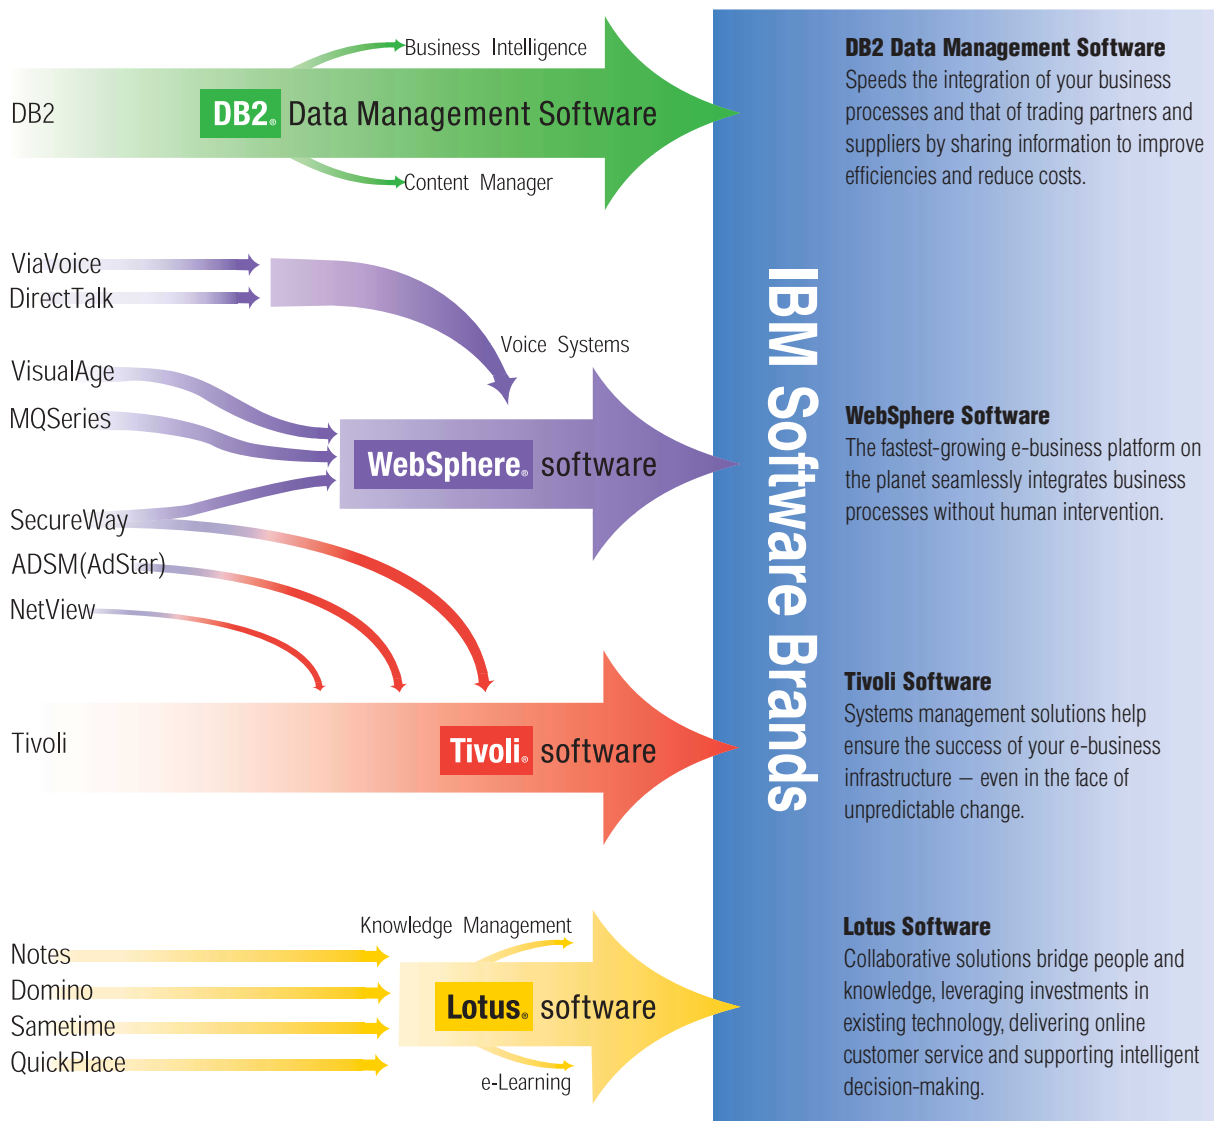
Business Intelligence

DB2

DB2® Data Management Software

Content Manager

ViaVoice

DirectTalk

Voice Systems

VisualAge

MQSeries

WebSphere® software

SecureWay

ADSM(AdStar)

NetView

Tivoli

Tivoli® software

Knowledge Management

Notes

Domino

Sametime

QuickPlace

Lotus® software

e-Learning

IBM Software Brands

**DB2 Data Management Software**
Speeds the integration of your business processes and that of trading partners and suppliers by sharing information to improve efficiencies and reduce costs.

**WebSphere Software**
The fastest-growing e-business platform on the planet seamlessly integrates business processes without human intervention.

**Tivoli Software**
Systems management solutions help ensure the success of your e-business infrastructure — even in the face of unpredictable change.

**Lotus Software**
Collaborative solutions bridge people and knowledge, leveraging investments in existing technology, delivering online customer service and supporting intelligent decision-making.